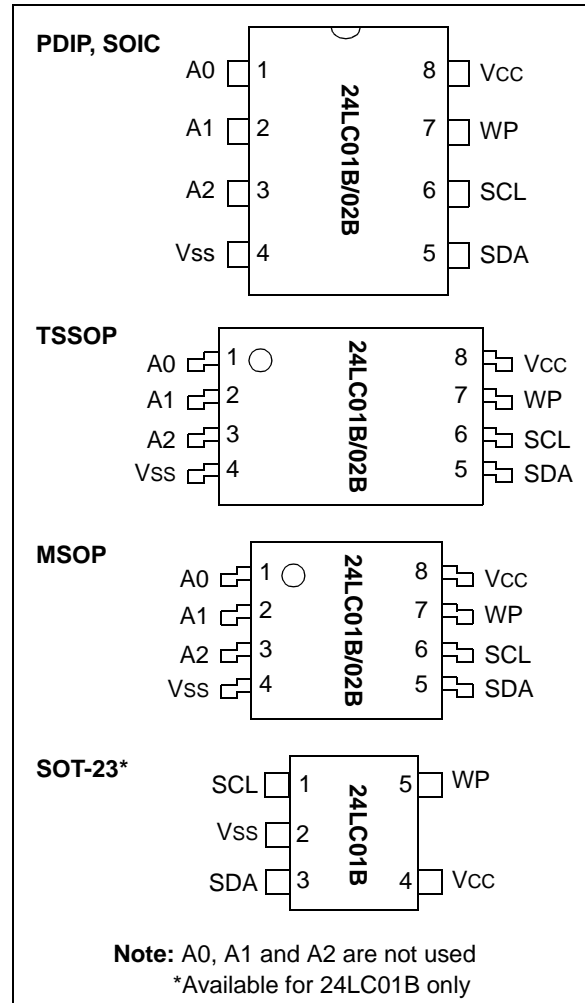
PDIP, SOIC

A0 1
A1 2
A2 3
Vss 4
24LC01B/02B
8 Vcc
7 WP
6 SCL
5 SDA

TSSOP

A0 1
A1 2
A2 3
Vss 4
24LC01B/02B
8 Vcc
7 WP
6 SCL
5 SDA

MSOP

A0 1
A1 2
A2 3
Vss 4
24LC01B/02B
8 Vcc
7 WP
6 SCL
5 SDA

SOT-23*

SCL 1
Vss 2
SDA 3
24LC01B
5 WP
4 Vcc

Note: A0, A1 and A2 are not used
*Available for 24LC01B only